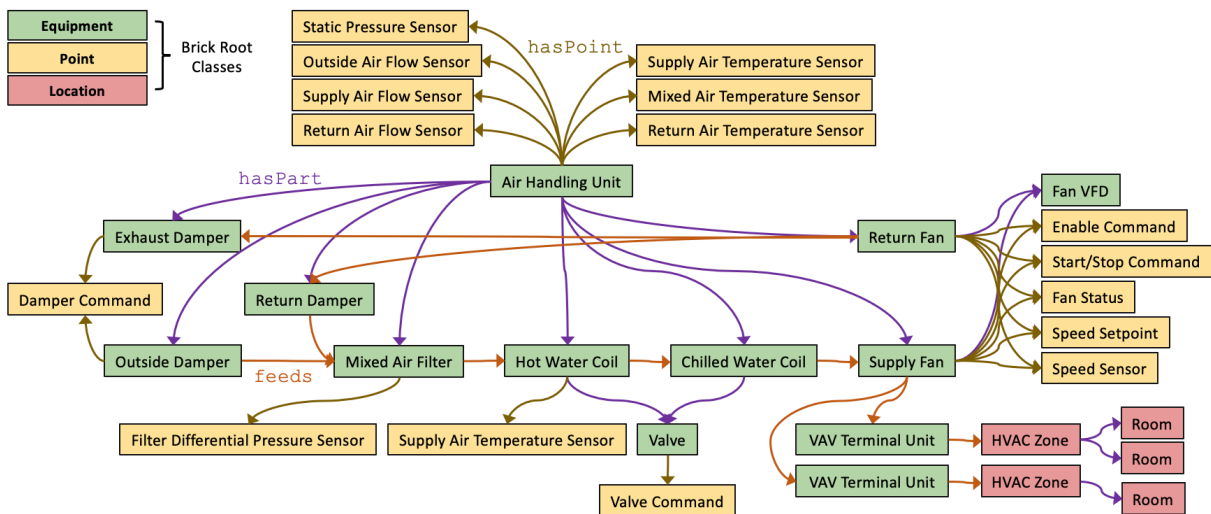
Equipment
Point
Location
Brick Root Classes

Static Pressure Sensor
Outside Air Flow Sensor
Supply Air Flow Sensor
Return Air Flow Sensor

hasPoint

Supply Air Temperature Sensor
Mixed Air Temperature Sensor
Return Air Temperature Sensor

hasPart

Air Handling Unit

Fan VFD
Enable Command
Start/Stop Command
Fan Status
Speed Setpoint
Speed Sensor

Exhaust Damper
Return Fan
Damper Command
Return Damper
Outside Damper
Mixed Air Filter
Hot Water Coil
Chilled Water Coil
Supply Fan

feeds

Filter Differential Pressure Sensor
Supply Air Temperature Sensor
Valve
Valve Command

VAV Terminal Unit
HVAC Zone
Room
Room
VAV Terminal Unit
HVAC Zone
Room